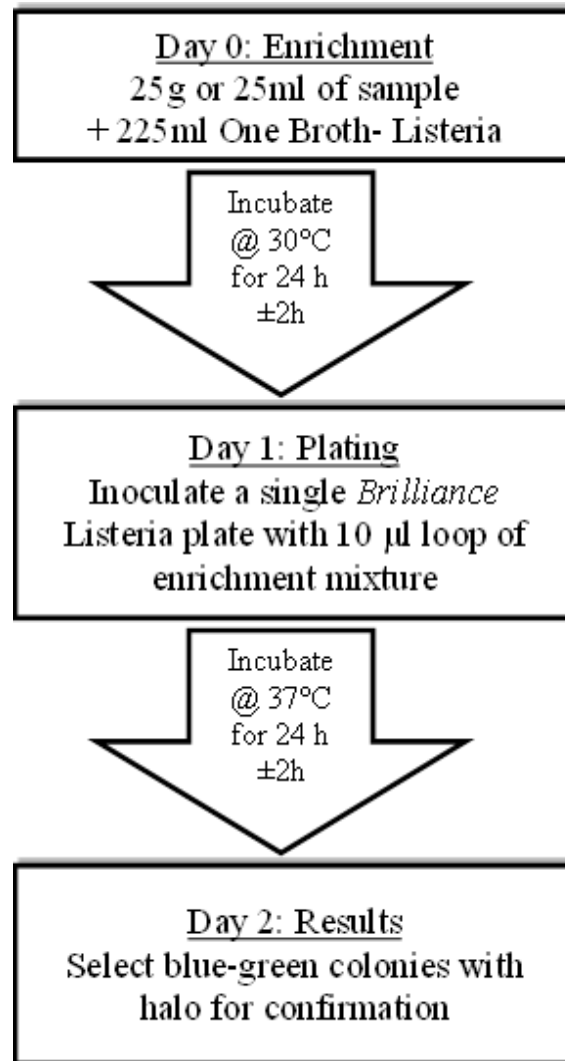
Day 0: Enrichment
25g or 25ml of sample
+ 225ml One Broth- Listeria

Incubate
@ 30°C
for 24 h
±2h

Day 1: Plating
Inoculate a single Brilliance Listeria plate with 10 µl loop of enrichment mixture

Incubate
@ 37°C
for 24 h
±2h

Day 2: Results
Select blue-green colonies with halo for confirmation